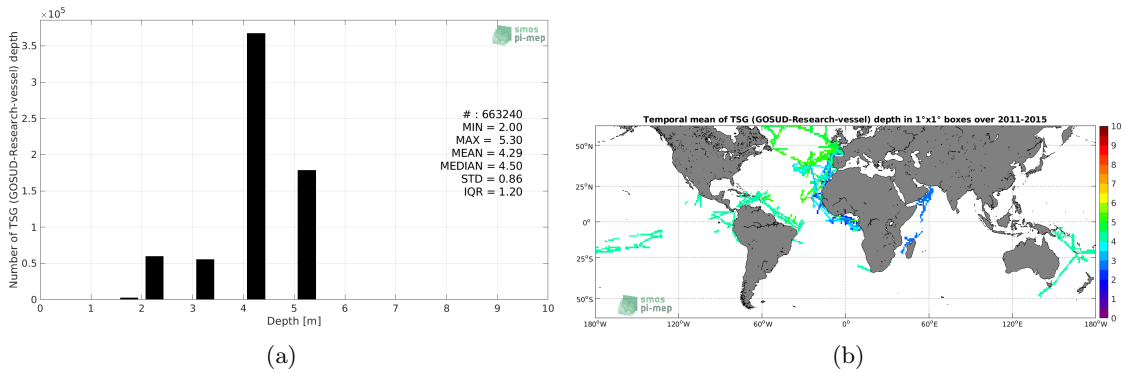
$\times10^5$
3.5
3
2.5
2
1.5
1
0.5
0
Number of TSG (GOSUD-Research-vessel) depth
0 1 2 3 4 5 6 7 8 9 10
Depth [m]
smos pi-mep
# : 663240
MIN = 2.00
MAX = 5.30
MEAN = 4.29
MEDIAN = 4.50
STD = 0.86
IQR = 1.20

(a)

Temporal mean of TSG (GOSUD-Research-vessel) depth in 1°x1° boxes over 2011-2015
50°N
25°N
0°
25°S
50°S
180°W 120°W 60°W 0° 60°E 120°E 180°W
smos pi-mep
10
9
8
7
6
5
4
3
2
1
0

(b)